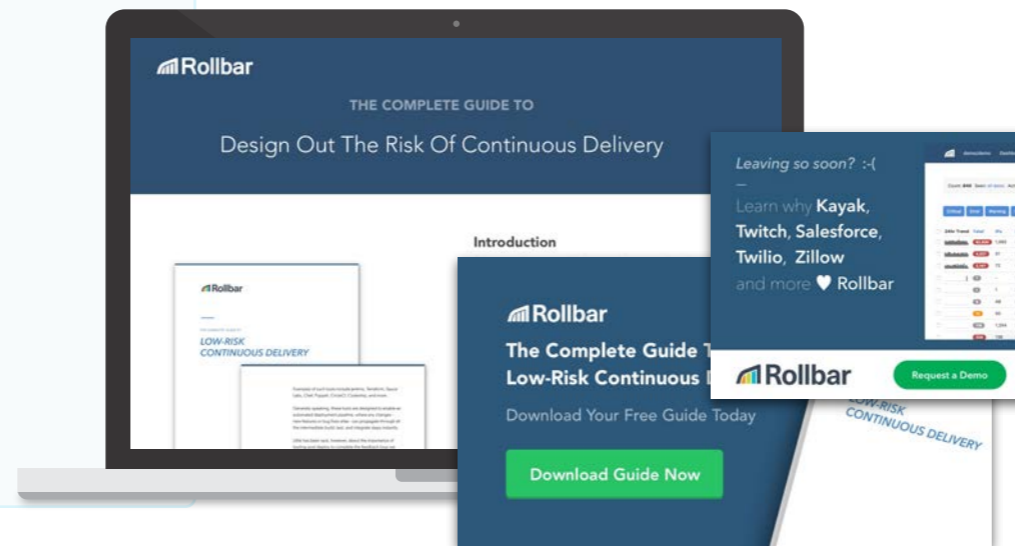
Rollbar

THE COMPLETE GUIDE TO

Design Out The Risk Of Continuous Delivery

Introduction

Rollbar

LOW-RISK CONTINUOUS DELIVERY

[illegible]

Rollbar

The Complete Guide T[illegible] Low-Risk Continuous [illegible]

Download Your Free Guide Today

Download Guide Now

LOW-RISK CONTINUOUS DELIVERY

Leaving so soon? :-(

—

Learn why Kayak, Twitch, Salesforce, Twilio, Zillow and more ♥ Rollbar

Rollbar

Request a Demo